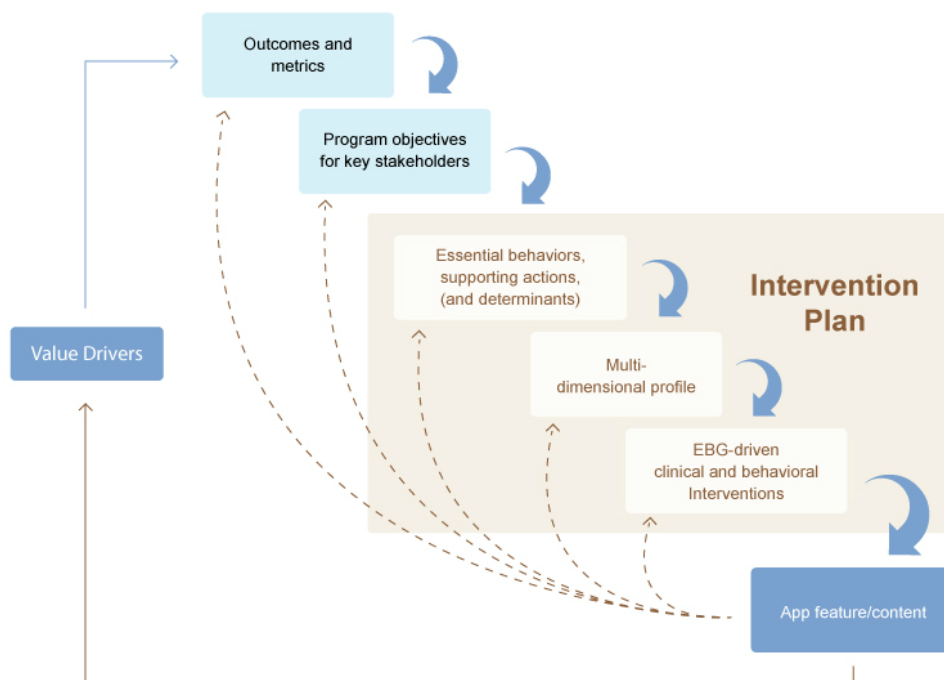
Outcomes and metrics

Program objectives for key stakeholders

Essential behaviors, supporting actions, (and determinants)

Intervention Plan

Value Drivers

Multi-dimensional profile

EBG-driven clinical and behavioral Interventions

App feature/content